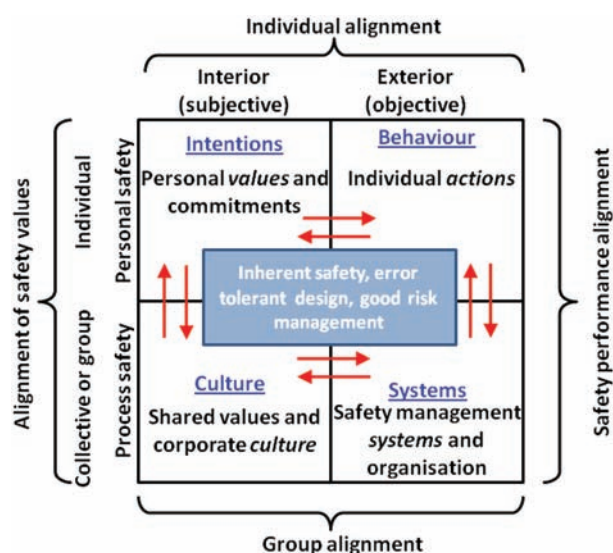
Individual alignment

Interior (subjective)

Exterior (objective)

Alignment of safety values

Individual

Personal safety

Collective or group

Process safety

Intentions

Personal values and commitments

Behaviour

Individual actions

Inherent safety, error tolerant design, good risk management

Culture

Shared values and corporate culture

Systems

Safety management systems and organisation

Safety performance alignment

Group alignment